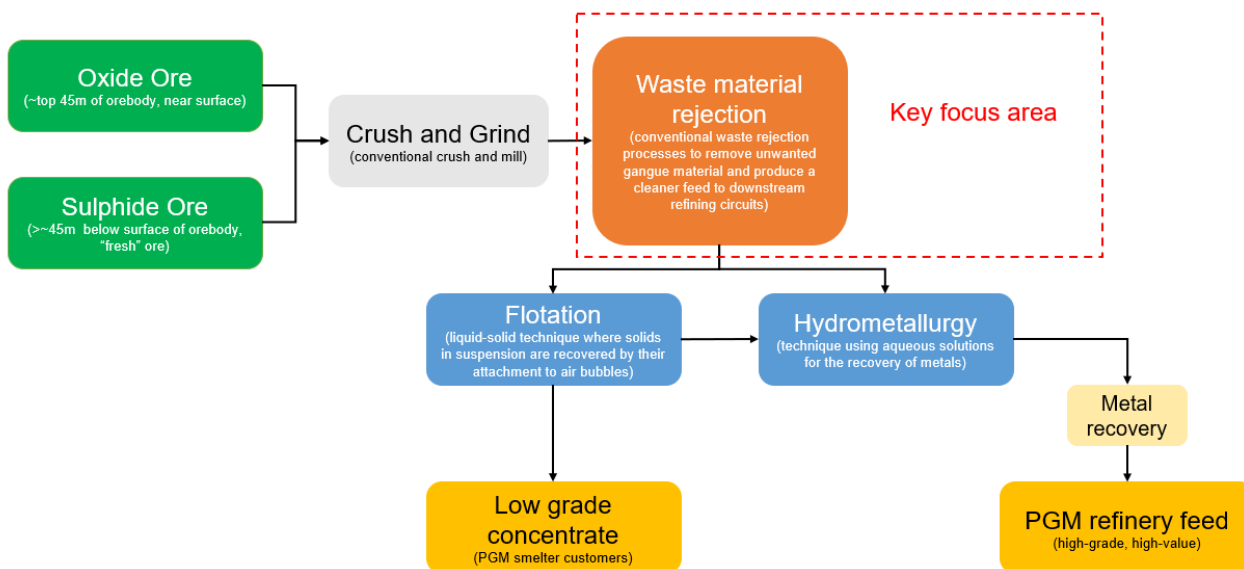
Oxide Ore
(~top 45m of orebody, near surface)

Sulphide Ore
(>~45m below surface of orebody, "fresh" ore)

Crush and Grind
(conventional crush and mill)

Waste material rejection
(conventional waste rejection processes to remove unwanted gangue material and produce a cleaner feed to downstream refining circuits)

Key focus area

Flotation
(liquid-solid technique where solids in suspension are recovered by their attachment to air bubbles)

Hydrometallurgy
(technique using aqueous solutions for the recovery of metals)

Metal recovery

Low grade concentrate
(PGM smelter customers)

PGM refinery feed
(high-grade, high-value)